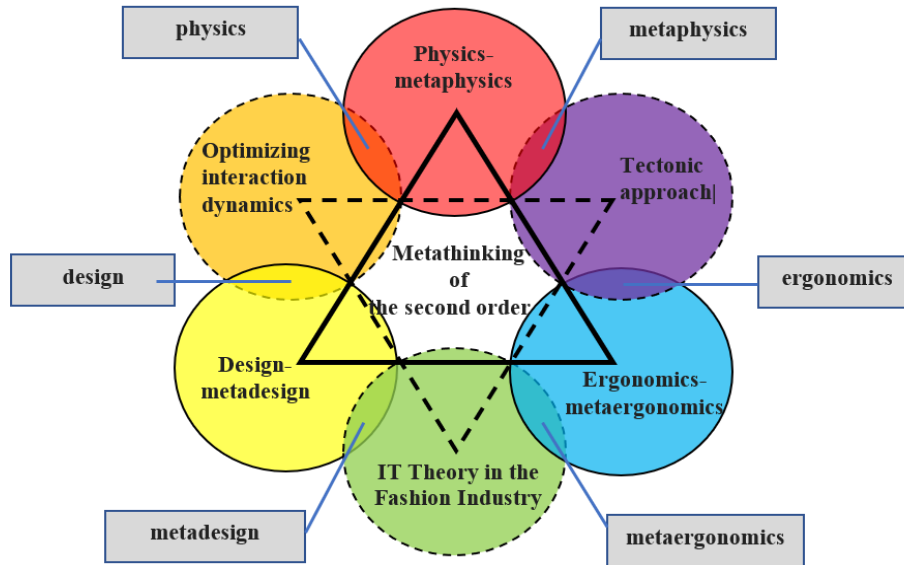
physics

metaphysics

Physics-metaphysics

Optimizing interaction dynamics

Tectonic approach|

design

Metathinking of the second order

ergonomics

Design-metadesign

Ergonomics-metaergonomics

IT Theory in the Fashion Industry

metadesign

metaergonomics